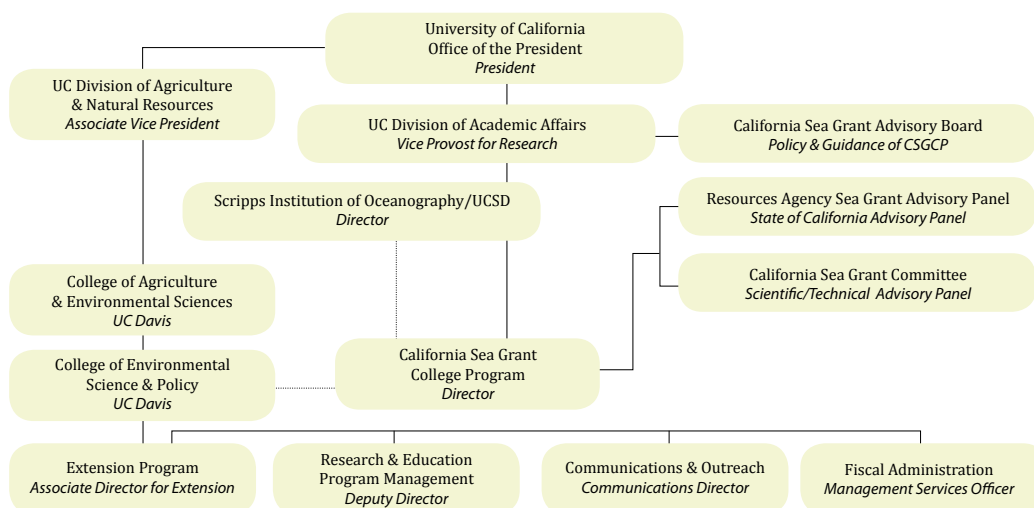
University of California
Office of the President
*President*

UC Division of Agriculture
& Natural Resources
*Associate Vice President*

UC Division of Academic Affairs
*Vice Provost for Research*

California Sea Grant Advisory Board
*Policy & Guidance of CSGCP*

Scripps Institution of Oceanography/UCSD
*Director*

Resources Agency Sea Grant Advisory Panel
*State of California Advisory Panel*

California Sea Grant Committee
*Scientific/Technical Advisory Panel*

College of Agriculture
& Environmental Sciences
*UC Davis*

College of Environmental
Science & Policy
*UC Davis*

California Sea Grant
College Program
*Director*

Extension Program
*Associate Director for Extension*

Research & Education
Program Management
*Deputy Director*

Communications & Outreach
*Communications Director*

Fiscal Administration
*Management Services Officer*